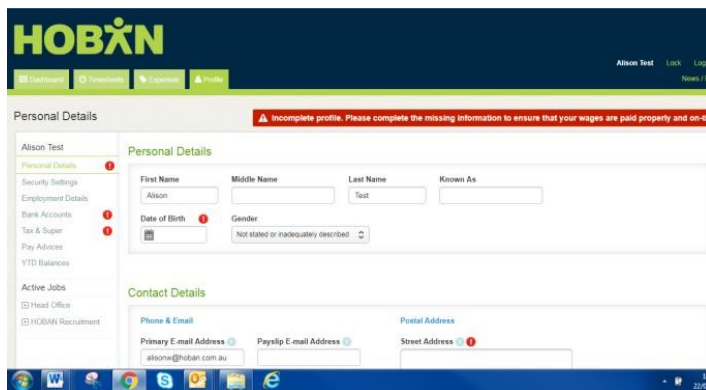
HOBAN

Dashboard Timesheets Expenses Profile

Alison Test Lock Log

News /

Personal Details

Incomplete profile. Please complete the missing information to ensure that your wages are paid properly and on-t

Alison Test

Personal Details

Security Settings

Employment Details

Bank Accounts

Tax & Super

Pay Advices

YTD Balances

Active Jobs

Head Office

HOBAN Recruitment

Personal Details

First Name

Alison

Middle Name

Last Name

Test

Known As

Date of Birth

Gender

Not stated or inadequately described

Contact Details

Phone & Email

Primary E-mail Address

alisonw@hoban.com.au

Payslip E-mail Address

Postal Address

Street Address

22/0